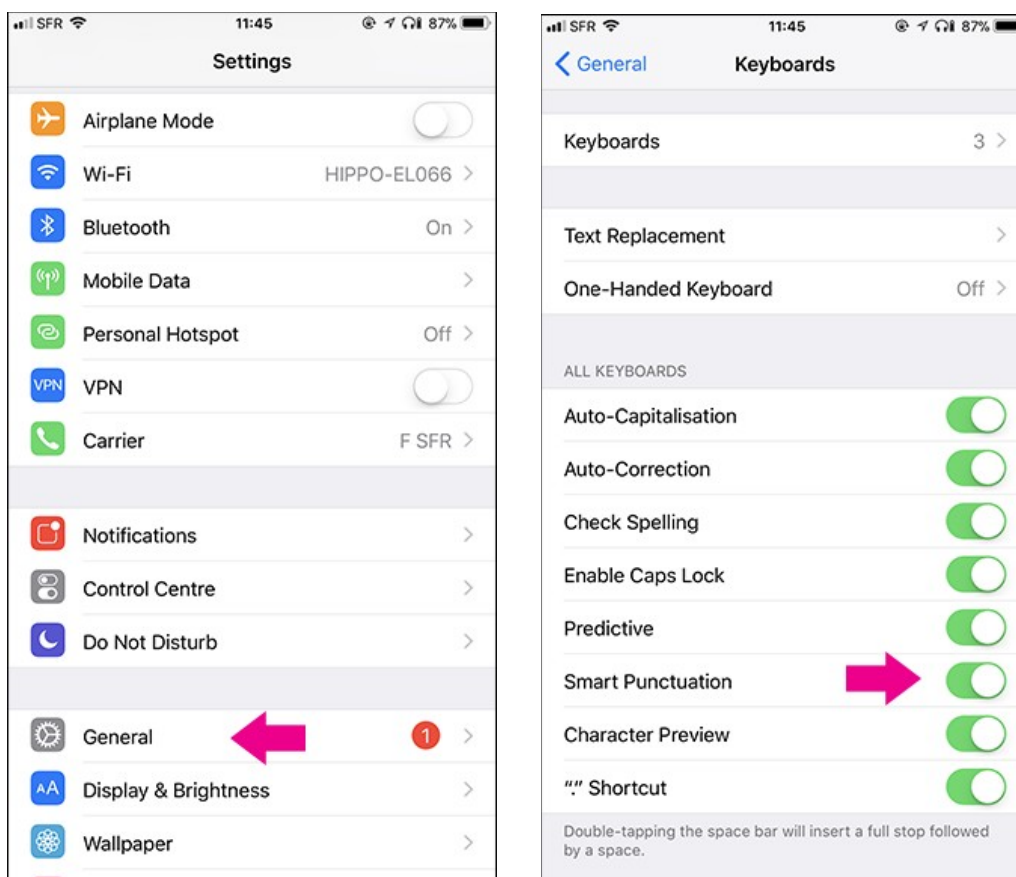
SFR 11:45 87%

Settings

Airplane Mode

Wi-Fi HIPPO-EL066 >

Bluetooth On >

Mobile Data >

Personal Hotspot Off >

VPN

VPN

Carrier F SFR >

Notifications >

Control Centre >

Do Not Disturb >

General 1 >

AA

Display & Brightness >

Wallpaper >

SFR 11:45 87%

< General Keyboards

Keyboards 3 >

Text Replacement >

One-Handed Keyboard Off >

ALL KEYBOARDS

Auto-Capitalisation

Auto-Correction

Check Spelling

Enable Caps Lock

Predictive

Smart Punctuation

Character Preview

“.” Shortcut

Double-tapping the space bar will insert a full stop followed by a space.